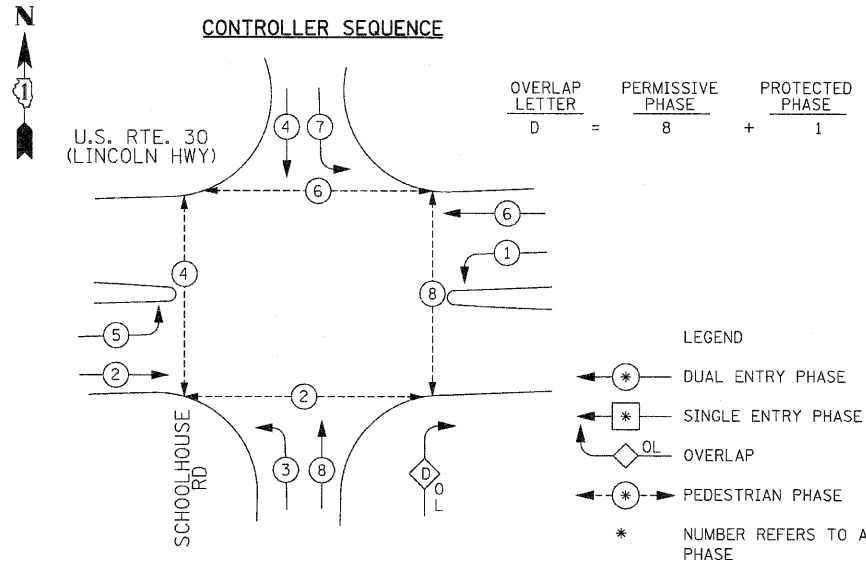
N

1

CONTROLLER SEQUENCE

| OVERLAP LETTER | | PERMISSIVE PHASE | | PROTECTED PHASE |
|---|---|---|---|---|
| D | = | 8 | + | 1 |

U.S. RTE. 30 (LINCOLN HWY)

4 7

6

6

1

4

8

5

2

2

SCHOOLHOUSE RD

3 8

D OL

LEGEND

* DUAL ENTRY PHASE

* SINGLE ENTRY PHASE

OL OVERLAP

* PEDESTRIAN PHASE

* NUMBER REFERS TO A PHASE